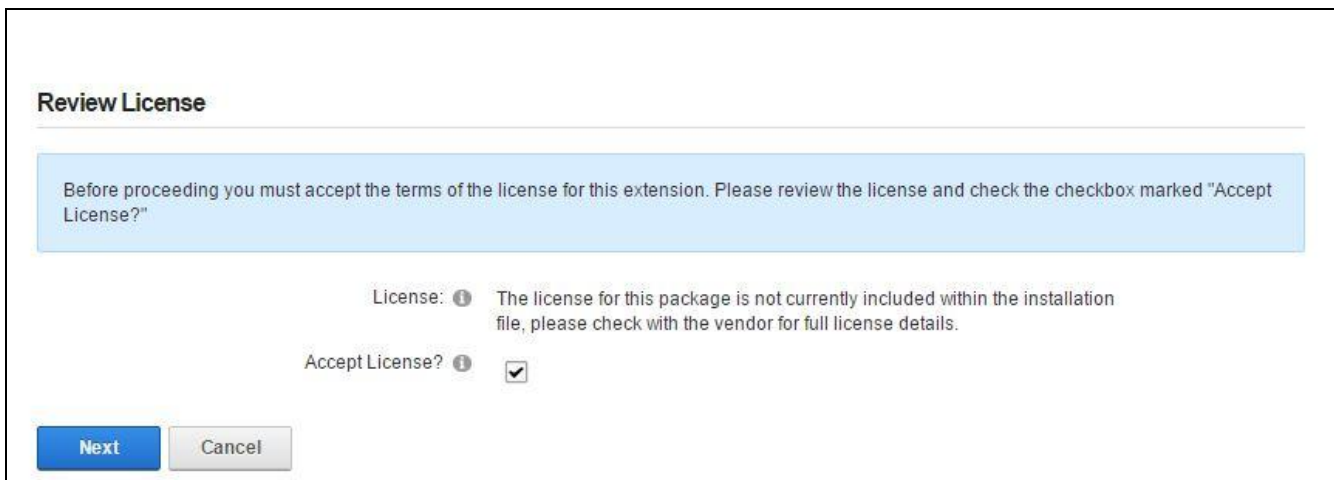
Review License

Before proceeding you must accept the terms of the license for this extension. Please review the license and check the checkbox marked "Accept License?"

License: The license for this package is not currently included within the installation file, please check with the vendor for full license details.

Accept License?

Next Cancel